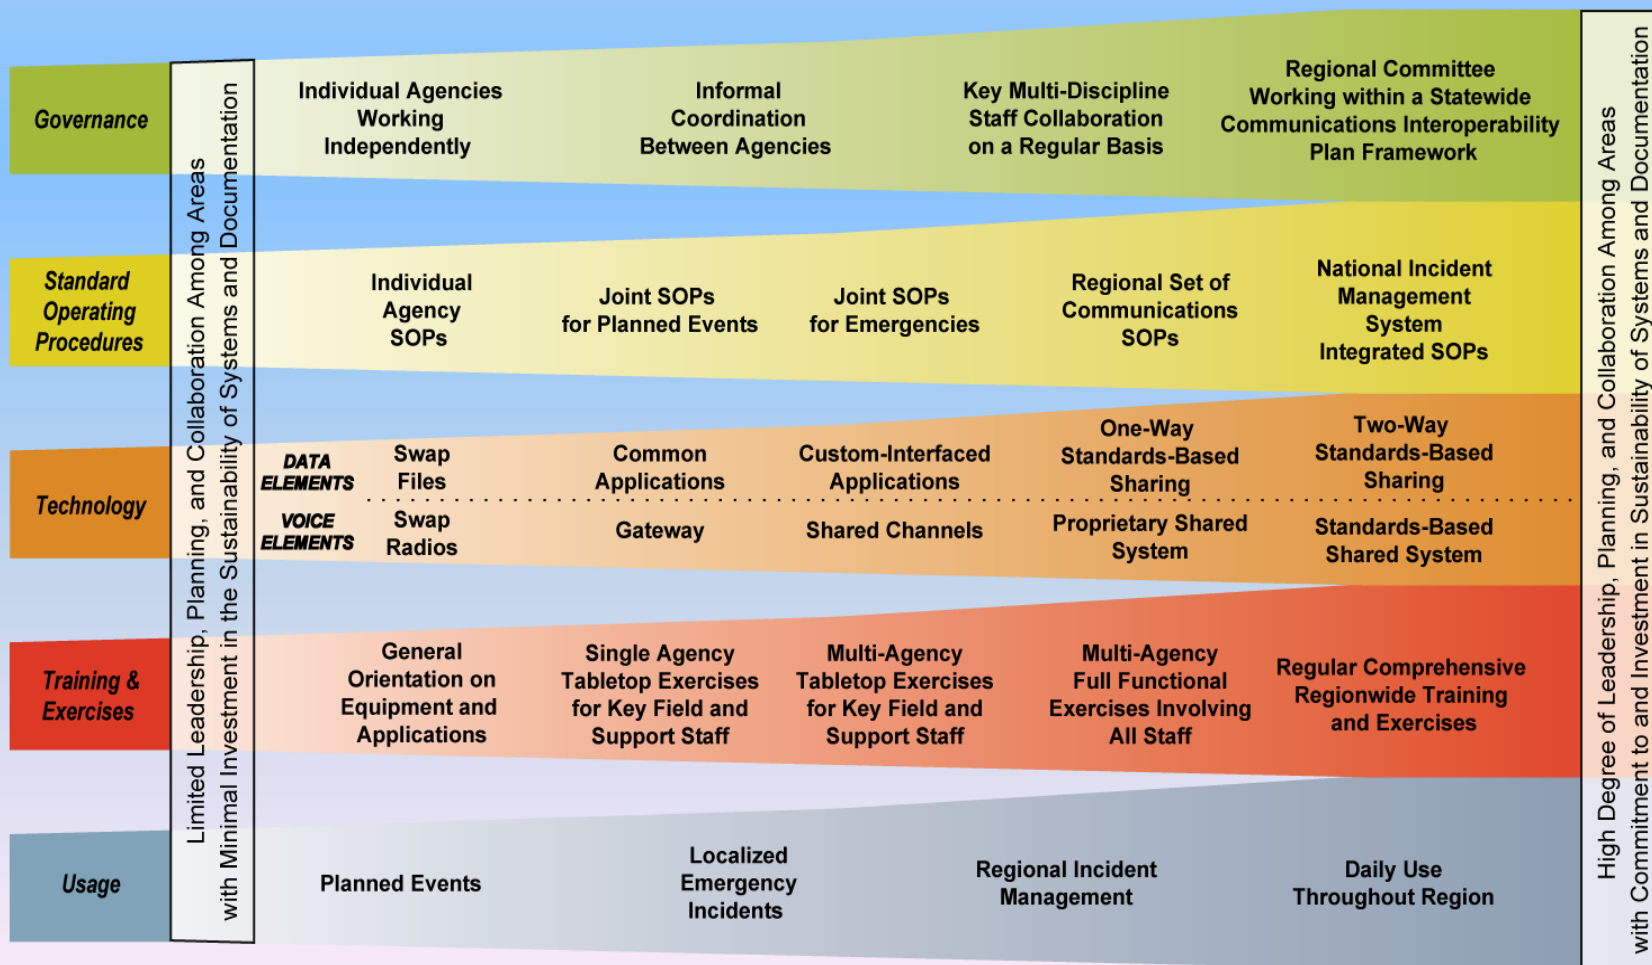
Governance

Standard Operating Procedures

Technology

Training & Exercises

Usage

Limited Leadership, Planning, and Collaboration Among Areas with Minimal Investment in the Sustainability of Systems and Documentation

Individual Agencies Working Independently

Informal Coordination Between Agencies

Key Multi-Discipline Staff Collaboration on a Regular Basis

Regional Committee Working within a Statewide Communications Interoperability Plan Framework

Individual Agency SOPs

Joint SOPs for Planned Events

Joint SOPs for Emergencies

Regional Set of Communications SOPs

National Incident Management System Integrated SOPs

DATA ELEMENTS

Swap Files

Common Applications

Custom-Interfaced Applications

One-Way Standards-Based Sharing

Two-Way Standards-Based Sharing

VOICE ELEMENTS

Swap Radios

Gateway

Shared Channels

Proprietary Shared System

Standards-Based Shared System

General Orientation on Equipment and Applications

Single Agency Tabletop Exercises for Key Field and Support Staff

Multi-Agency Tabletop Exercises for Key Field and Support Staff

Multi-Agency Full Functional Exercises Involving All Staff

Regular Comprehensive Regionwide Training and Exercises

Planned Events

Localized Emergency Incidents

Regional Incident Management

Daily Use Throughout Region

High Degree of Leadership, Planning, and Collaboration Among Areas with Commitment to and Investment in Sustainability of Systems and Documentation